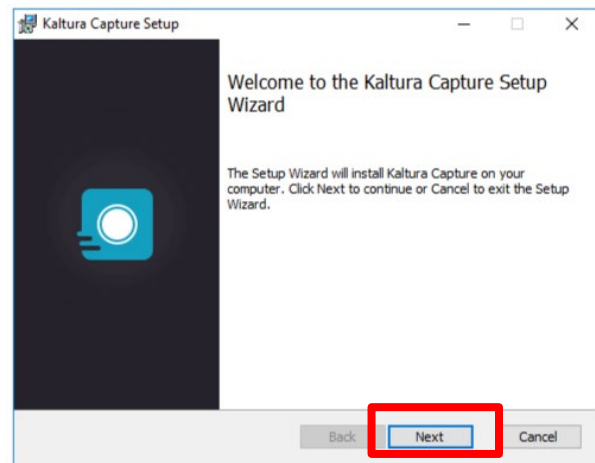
Kaltura Capture Setup

Welcome to the Kaltura Capture Setup Wizard

The Setup Wizard will install Kaltura Capture on your computer. Click Next to continue or Cancel to exit the Setup Wizard.

Back
Next
Cancel